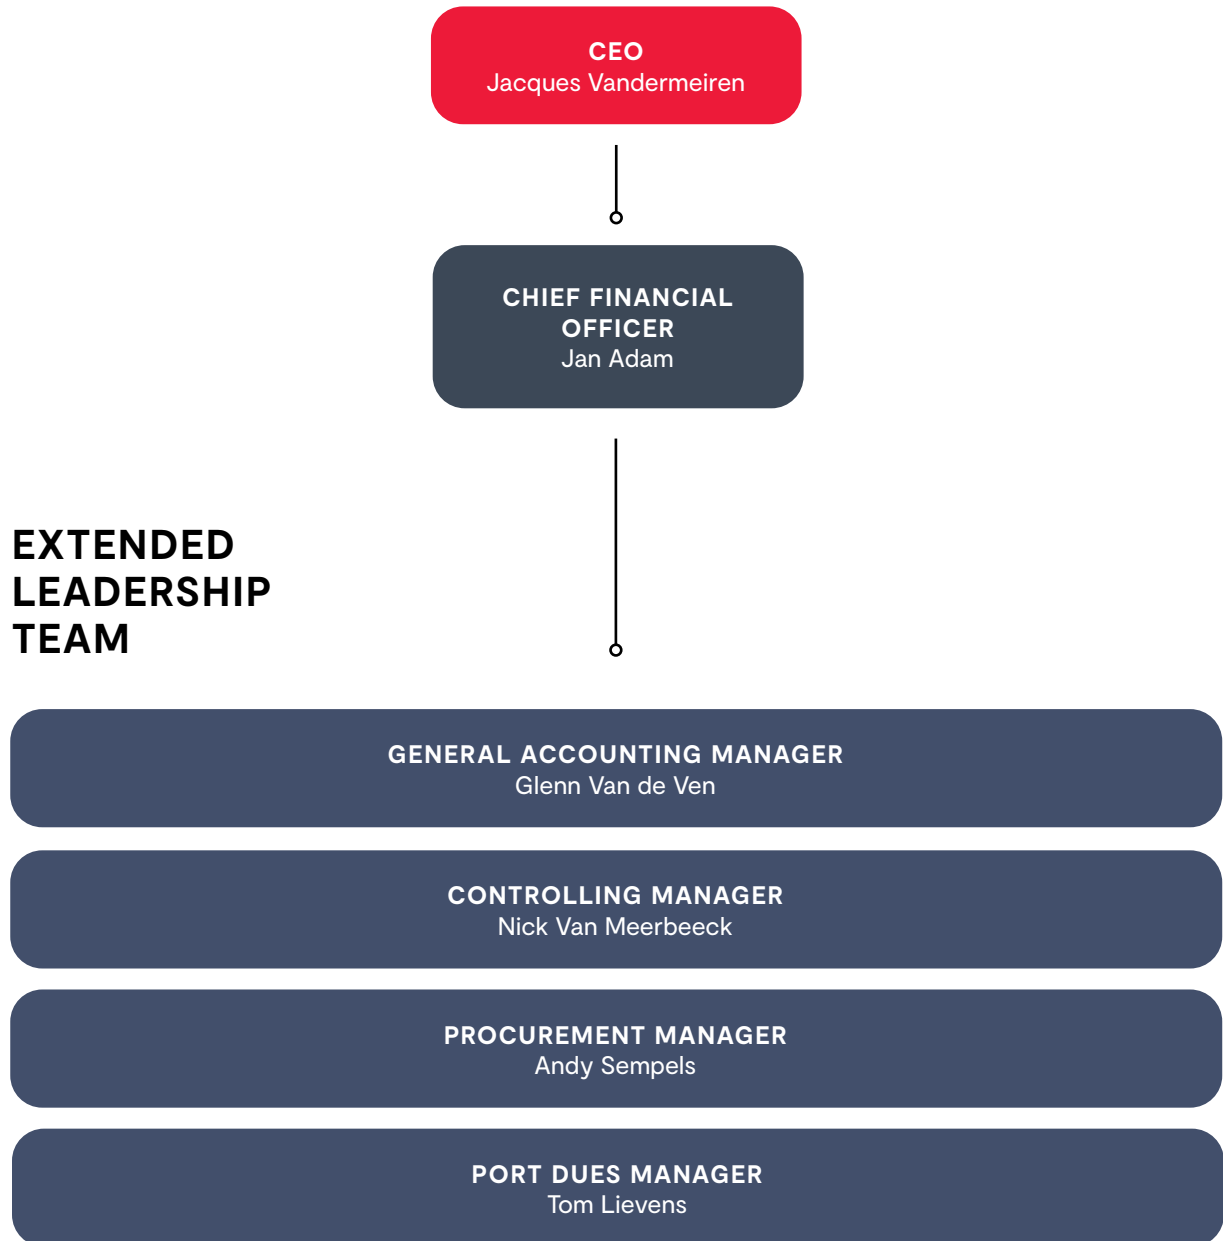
CEO
Jacques Vandermeiren

CHIEF FINANCIAL OFFICER
Jan Adam

EXTENDED LEADERSHIP TEAM

GENERAL ACCOUNTING MANAGER
Glenn Van de Ven

CONTROLLING MANAGER
Nick Van Meerbeeck

PROCUREMENT MANAGER
Andy Sempels

PORT DUES MANAGER
Tom Lievens